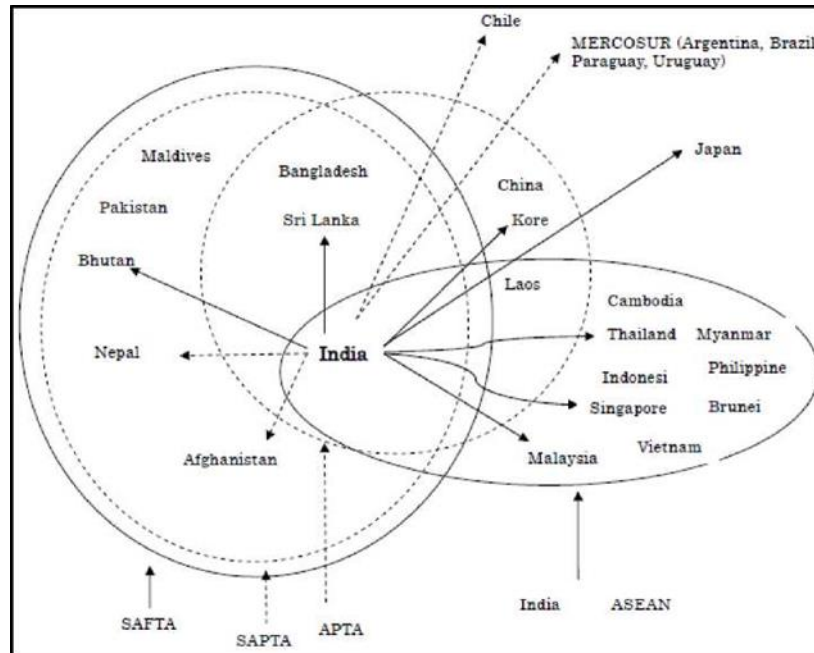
Chile

MERCOSUR (Argentina, Brazil Paraguay, Uruguay)

Japan

Maldives

Bangladesh

China

Pakistan

Sri Lanka

Kore

Bhutan

Laos

Cambodia

Thailand

Myanmar

Nepal

India

Philippine

Indonesi

Singapore

Brunei

Vietnam

Afghanistan

Malaysia

SAFTA

SAPTA

APTA

India

ASEAN